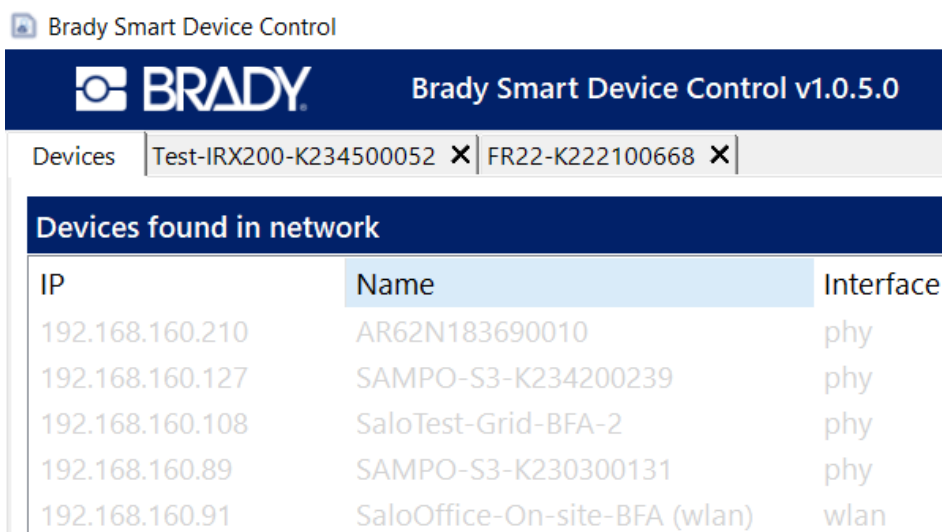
Brady Smart Device Control

BRADY

Brady Smart Device Control v1.0.5.0

Devices | Test-IRX200-K234500052 ✕ | FR22-K222100668 ✕

Devices found in network

| IP | Name | Interface |
|---|---|---|
| 192.168.160.210 | AR62N183690010 | phy |
| 192.168.160.127 | SAMPO-S3-K234200239 | phy |
| 192.168.160.108 | SaloTest-Grid-BFA-2 | phy |
| 192.168.160.89 | SAMPO-S3-K230300131 | phy |
| 192.168.160.91 | SaloOffice-On-site-BFA (wlan) | wlan |